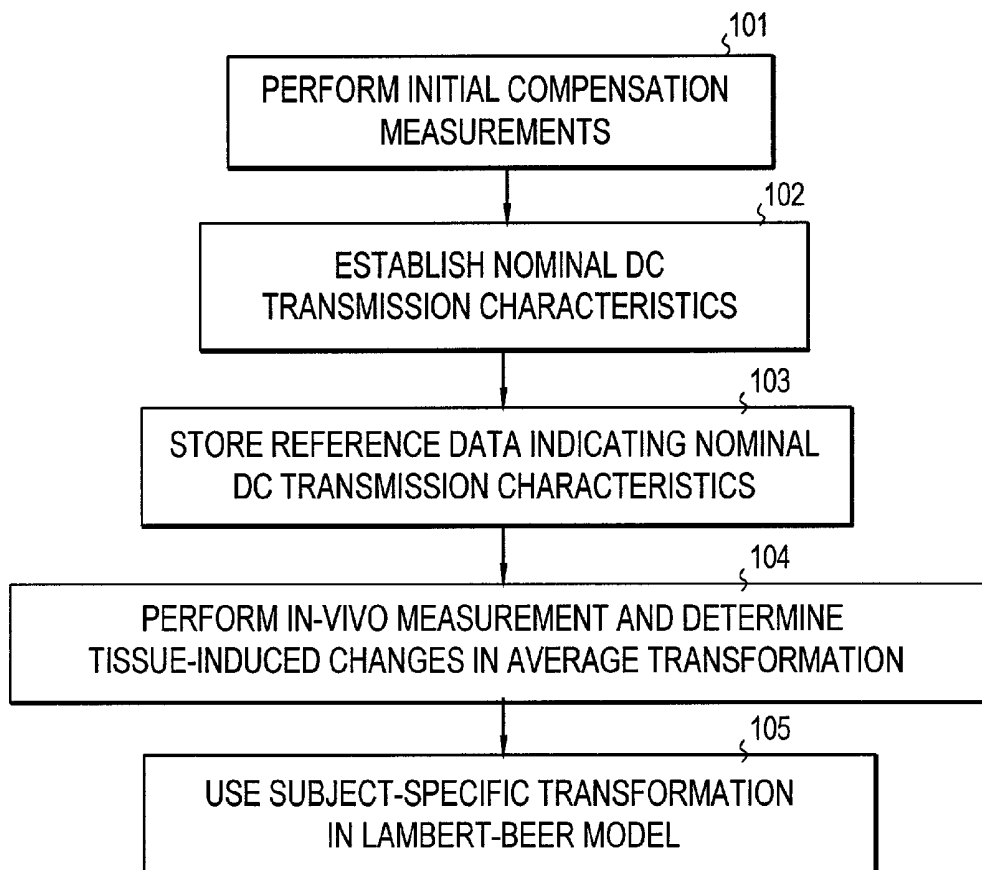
101
PERFORM INITIAL COMPENSATION MEASUREMENTS

102
ESTABLISH NOMINAL DC TRANSMISSION CHARACTERISTICS

103
STORE REFERENCE DATA INDICATING NOMINAL DC TRANSMISSION CHARACTERISTICS

104
PERFORM IN-VIVO MEASUREMENT AND DETERMINE TISSUE-INDUCED CHANGES IN AVERAGE TRANSFORMATION

105
USE SUBJECT-SPECIFIC TRANSFORMATION IN LAMBERT-BEER MODEL